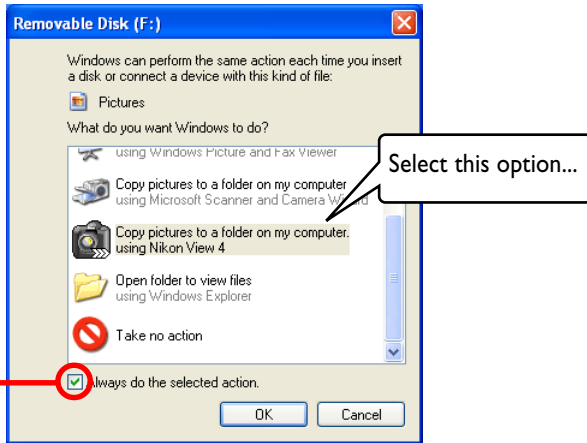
Removable Disk (F:)

Windows can perform the same action each time you insert a disk or connect a device with this kind of file:

Pictures

What do you want Windows to do?

using Windows Picture and Fax Viewer

Copy pictures to a folder on my computer
using Microsoft Scanner and Camera Wizard

Copy pictures to a folder on my computer.
using Nikon View 4

Open folder to view files
using Windows Explorer

Take no action

Always do the selected action.

OK

Cancel

Select this option...